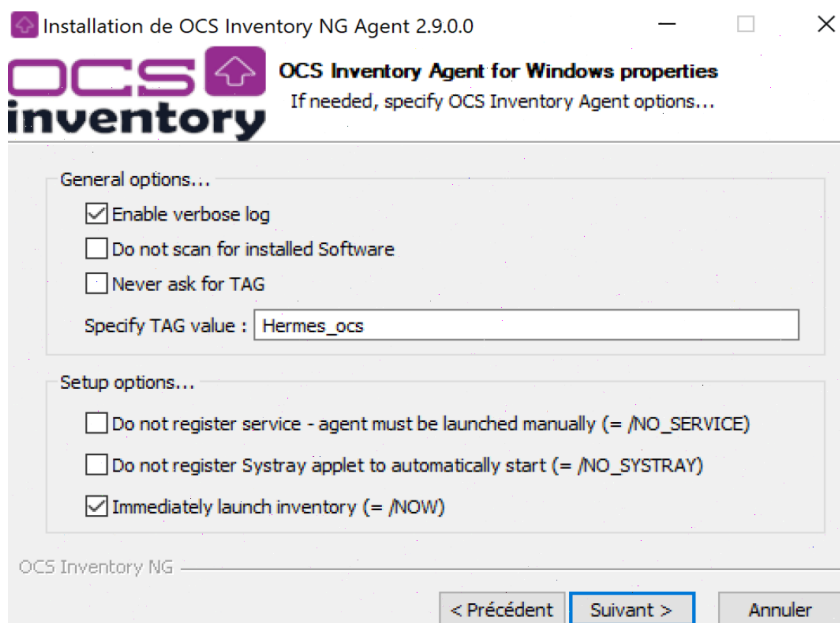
Installation de OCS Inventory NG Agent 2.9.0.0

OCS inventory

OCS Inventory Agent for Windows properties
If needed, specify OCS Inventory Agent options...

General options...
☑ Enable verbose log
☐ Do not scan for installed Software
☐ Never ask for TAG
Specify TAG value : Hermes_ocs

Setup options...
☐ Do not register service - agent must be launched manually (= /NO_SERVICE)
☐ Do not register Systray applet to automatically start (= /NO_SYSTRAY)
☑ Immediately launch inventory (= /NOW)

OCS Inventory NG

< Précédent | Suivant > | Annuler